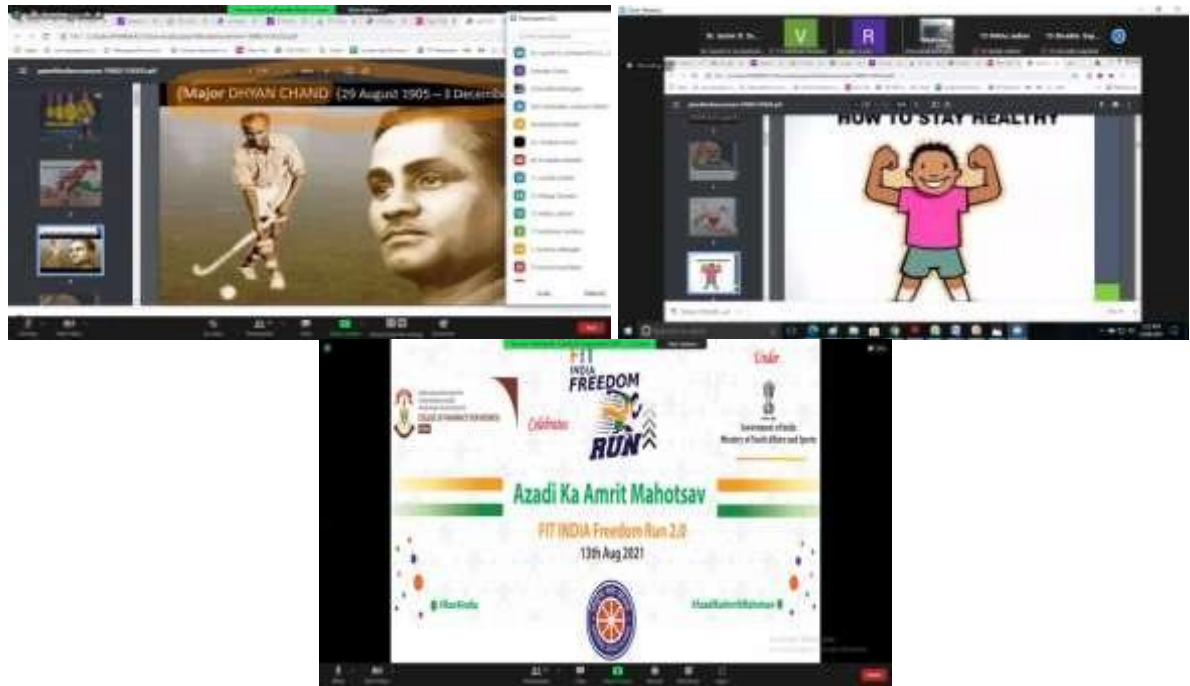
(Major DHYAN CHAND (29 August 1905 – 3 Decemb

V

R

HOW TO STAY HEALTHY

FIT INDIA FREEDOM RUN

Celebrates

Under

COLLEGE OF PHARMACY

Government of India
Ministry of Youth Affairs and Sports

Azadi Ka Amrit Mahotsav

FIT INDIA Freedom Run 2.0

13th Aug 2021

#FitIndia

#AzadiKaAmritMahotsav